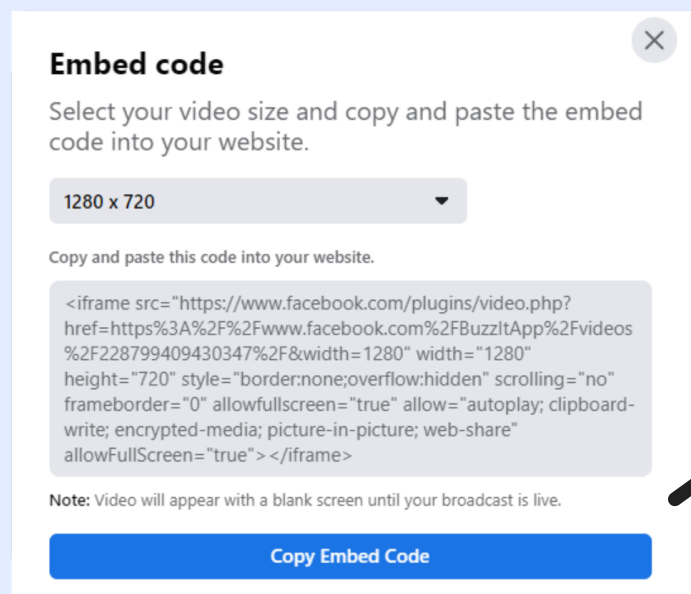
Embed code

Select your video size and copy and paste the embed code into your website.

1280 x 720

Copy and paste this code into your website.

<iframe src="https://www.facebook.com/plugins/video.php?href=https%3A%2F%2Fwww.facebook.com%2FBuzzItApp%2Fvideos%2F228799409430347%2F&width=1280" width="1280" height="720" style="border:none;overflow:hidden" scrolling="no" frameborder="0" allowfullscreen="true" allow="autoplay; clipboard-write; encrypted-media; picture-in-picture; web-share" allowFullScreen="true"></iframe>

Note: Video will appear with a blank screen until your broadcast is live.

Copy Embed Code